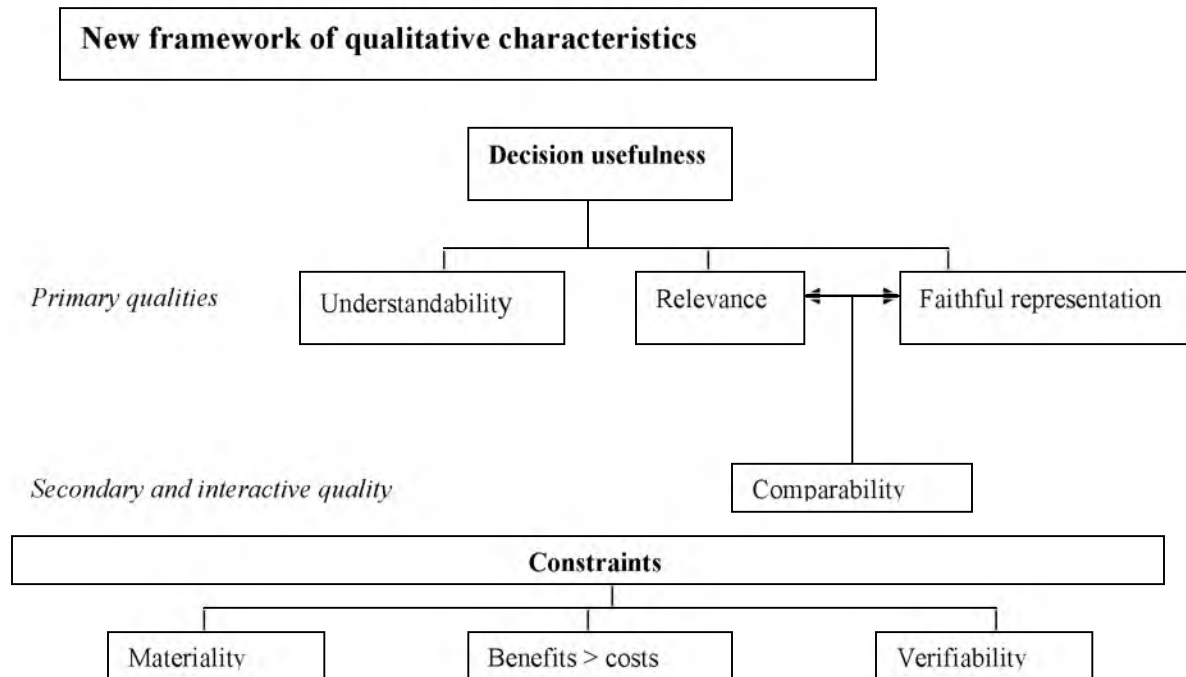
New framework of qualitative characteristics

Decision usefulness

Primary qualities

Understandability

Relevance

Faithful representation

Secondary and interactive quality

Comparability

Constraints

Materiality

Benefits > costs

Verifiability